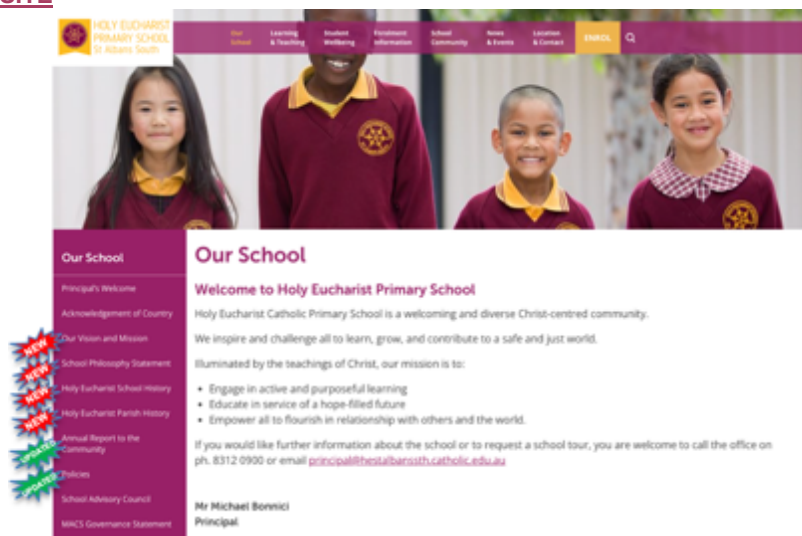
HOLY EUCHARIST PRIMARY SCHOOL St Albans South

Our School | Learning & Teaching | Student Wellbeing | Enrolment Information | School Community | News & Events | Location & Contact | ENROL

Our School

Principal's Welcome
Acknowledgement of Country
Our Vision and Mission
School Philosophy Statement
Holy Eucharist School History
Holy Eucharist Parish History
Annual Report to the Community
Policies
School Advisory Council
MACS Governance Statement

NEW
NEW
NEW
NEW
UPDATED
UPDATED

Our School

Welcome to Holy Eucharist Primary School

Holy Eucharist Catholic Primary School is a welcoming and diverse Christ-centred community.

We inspire and challenge all to learn, grow, and contribute to a safe and just world.

Illuminated by the teachings of Christ, our mission is to:

- Engage in active and purposeful learning
- Educate in service of a hope-filled future
- Empower all to flourish in relationship with others and the world.

If you would like further information about the school or to request a school tour, you are welcome to call the office on ph. 8312 0900 or email principal@hestalbanssth.catholic.edu.au

Mr Michael Bonnici
Principal